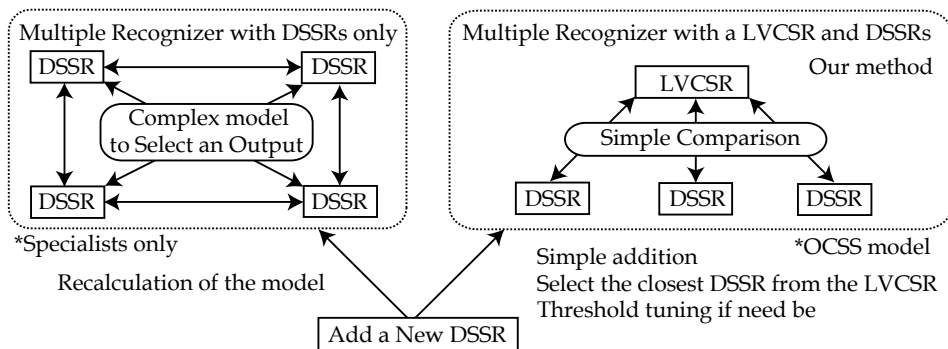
Multiple Recognizer with DSSRs only

DSSR

DSSR

Complex model to Select an Output

DSSR

DSSR

*Specialists only

Recalculation of the model

Multiple Recognizer with a LVCSR and DSSRs

Our method

LVCSR

Simple Comparison

DSSR

DSSR

DSSR

*OCSS model

Simple addition
Select the closest DSSR from the LVCSR
Threshold tuning if need be

Add a New DSSR